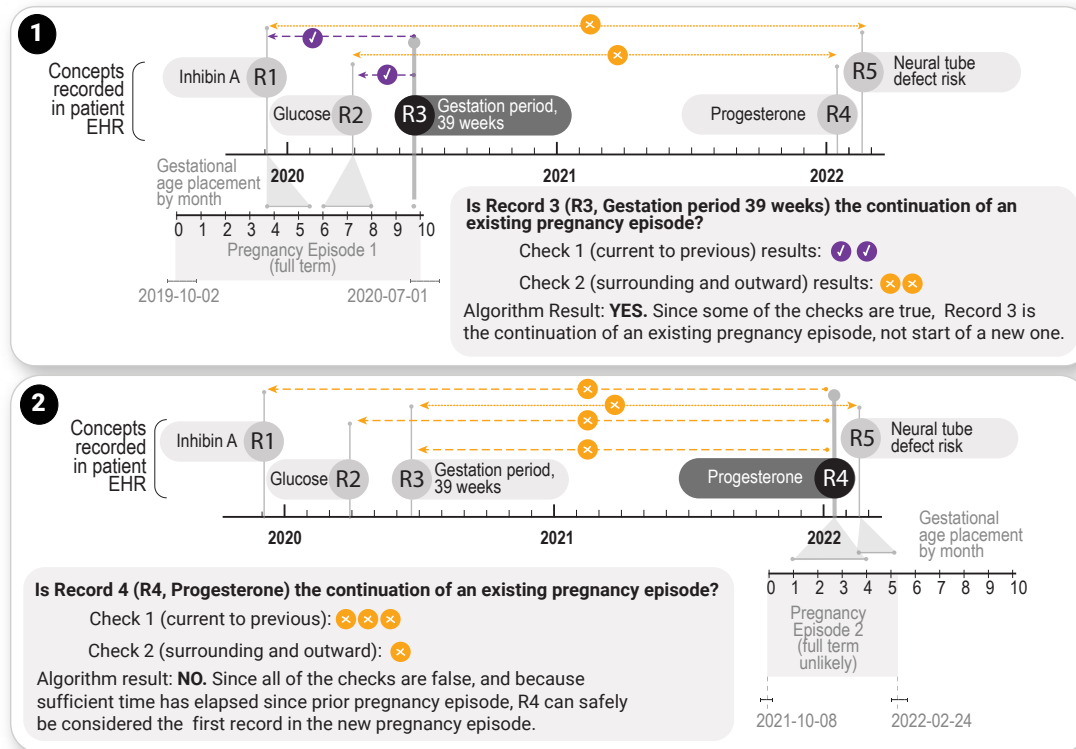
1

Concepts recorded in patient EHR

Inhibin A R1

Glucose R2

R3 Gestation period, 39 weeks

Progesterone R4

R5 Neural tube defect risk

Gestational age placement by month

2020

2021

2022

0 1 2 3 4 5 6 7 8 9 10

Pregnancy Episode 1 (full term)

2019-10-02

2020-07-01

Is Record 3 (R3, Gestation period 39 weeks) the continuation of an existing pregnancy episode?

Check 1 (current to previous) results:

Check 2 (surrounding and outward) results:

Algorithm Result: YES. Since some of the checks are true, Record 3 is the continuation of an existing pregnancy episode, not start of a new one.

2

Concepts recorded in patient EHR

Inhibin A R1

Glucose R2

R3 Gestation period, 39 weeks

Progesterone R4

R5 Neural tube defect risk

2020

2021

2022

Gestational age placement by month

0 1 2 3 4 5 6 7 8 9 10

Pregnancy Episode 2 (full term unlikely)

2021-10-08

2022-02-24

Is Record 4 (R4, Progesterone) the continuation of an existing pregnancy episode?

Check 1 (current to previous):

Check 2 (surrounding and outward):

Algorithm result: NO. Since all of the checks are false, and because sufficient time has elapsed since prior pregnancy episode, R4 can safely be considered the first record in the new pregnancy episode.